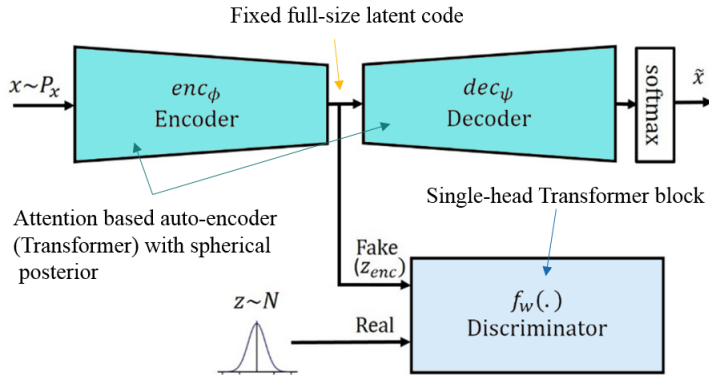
Fixed full-size latent code

$x \sim P_x$

$enc_{\phi}$
Encoder

$dec_{\psi}$
Decoder

softmax

$\tilde{x}$

Single-head Transformer block

Attention based auto-encoder (Transformer) with spherical posterior

Fake
$(z_{enc})$

$z \sim N$

Real

$f_w(.)$
Discriminator